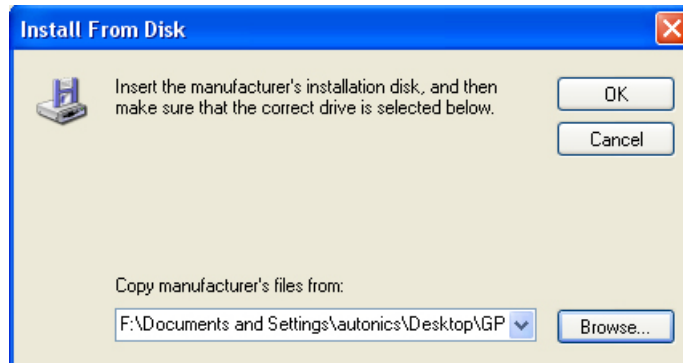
Install From Disk

Insert the manufacturer's installation disk, and then make sure that the correct drive is selected below.

OK

Cancel

Copy manufacturer's files from:

F:\Documents and Settings\autonics\Desktop\GP

Browse...